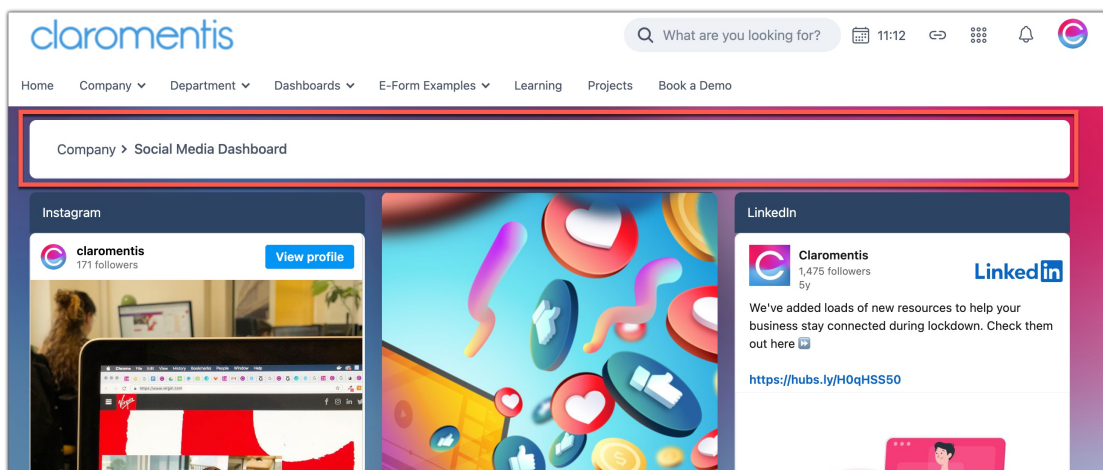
claromentis

What are you looking for?

11:12

Home Company Department Dashboards E-Form Examples Learning Projects Book a Demo

Company > Social Media Dashboard

Instagram

claromentis
171 followers

View profile

LinkedIn

Claromentis
1,475 followers
5y

LinkedIn

We've added loads of new resources to help your business stay connected during lockdown. Check them out here ⏩

https://hubs.ly/H0qHSS50